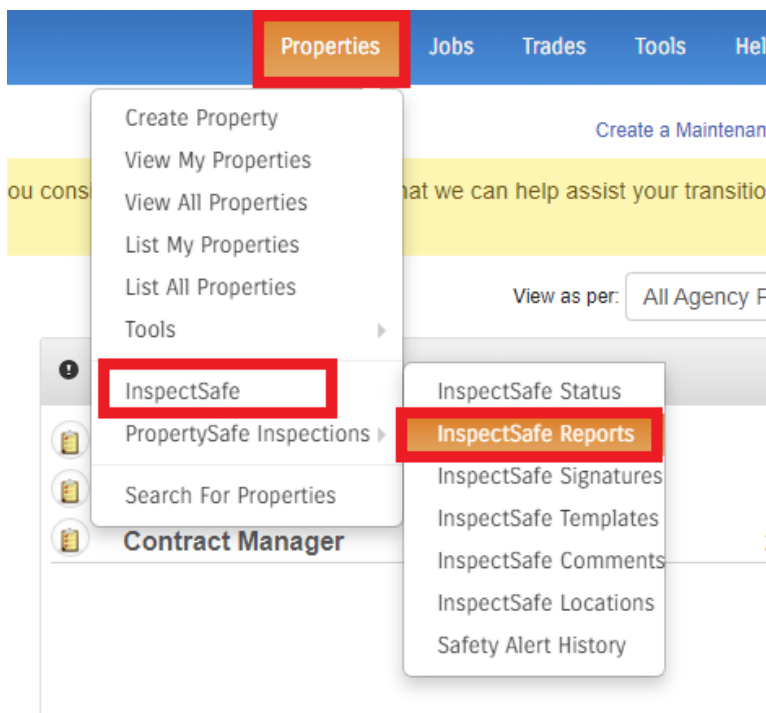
Properties Jobs Trades Tools Hel

Create a Maintenan

ou cons hat we can help assist your transitio

Create Property
View My Properties
View All Properties
List My Properties
List All Properties
Tools

View as per: All Agency P

InspectSafe
PropertySafe Inspections

Search For Properties

InspectSafe Status
InspectSafe Reports
InspectSafe Signatures
InspectSafe Templates
InspectSafe Comments
InspectSafe Locations
Safety Alert History

Contract Manager